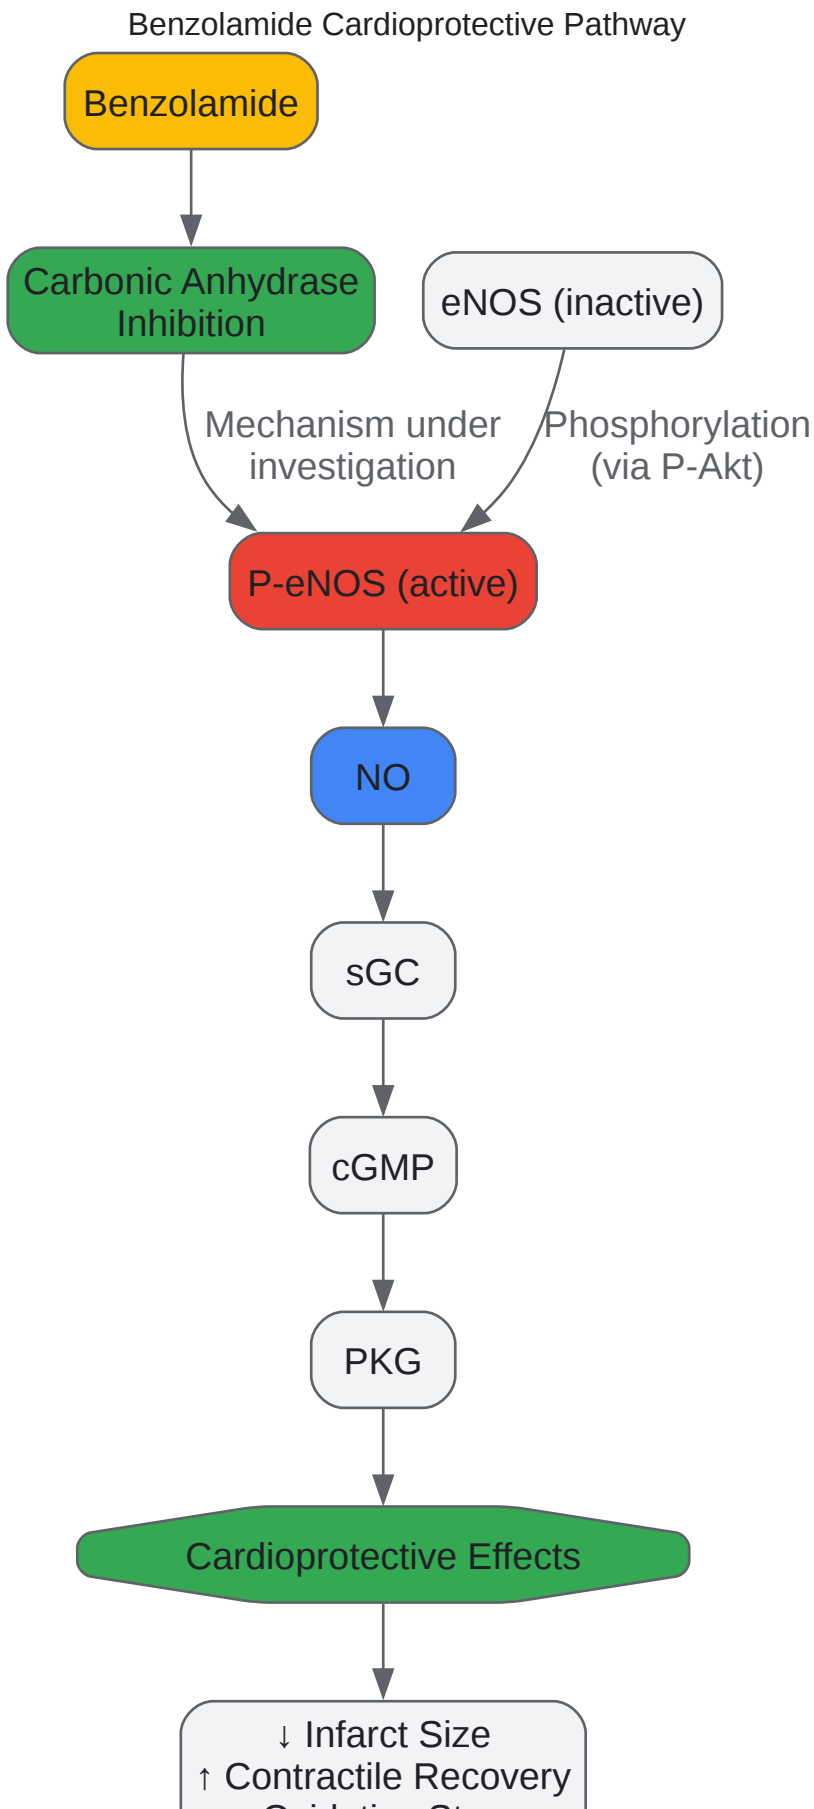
Benzolamide Cardioprotective Pathway

Benzolamide

Carbonic Anhydrase Inhibition

eNOS (inactive)

Mechanism under investigation

Phosphorylation (via P-Akt)

P-eNOS (active)

NO

sGC

cGMP

PKG

Cardioprotective Effects

↓ Infarct Size
↑ Contractile Recovery
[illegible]